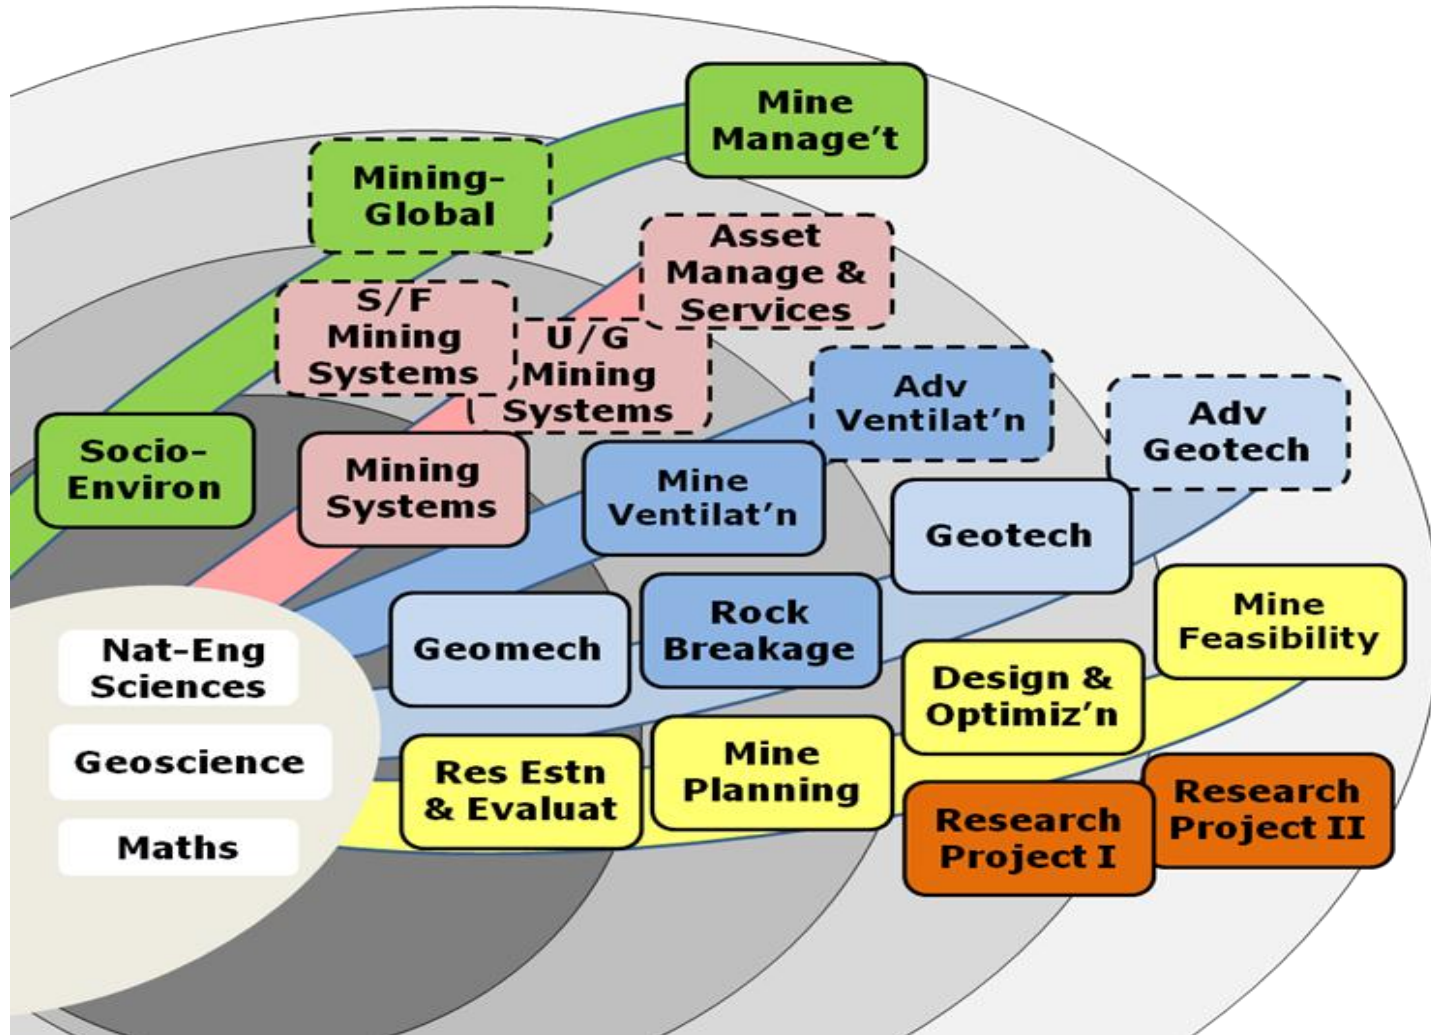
Mine Manage't

Mining-Global

Asset Manage & Services

S/F Mining Systems

U/G Mining Systems

Adv Ventilat'n

Adv Geotech

Socio-Environ

Mining Systems

Mine Ventilat'n

Geotech

Nat-Eng Sciences

Geomech

Rock Breakage

Mine Feasibility

Design & Optimiz'n

Geoscience

Res Estn & Evaluat

Mine Planning

Research Project II

Research Project I

Maths